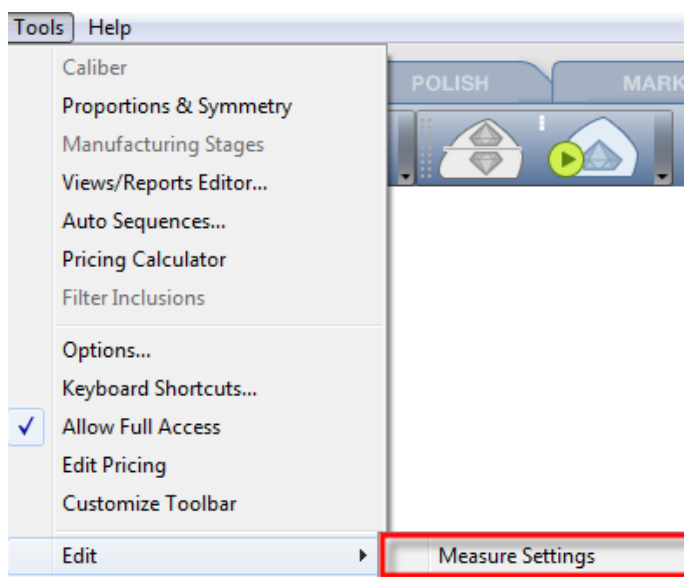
Tools Help

Caliber
Proportions & Symmetry
Manufacturing Stages
Views/Reports Editor...
Auto Sequences...
Pricing Calculator
Filter Inclusions

Options...
Keyboard Shortcuts...
✓ Allow Full Access
Edit Pricing
Customize Toolbar

Edit

Measure Settings

POLISH
MARK